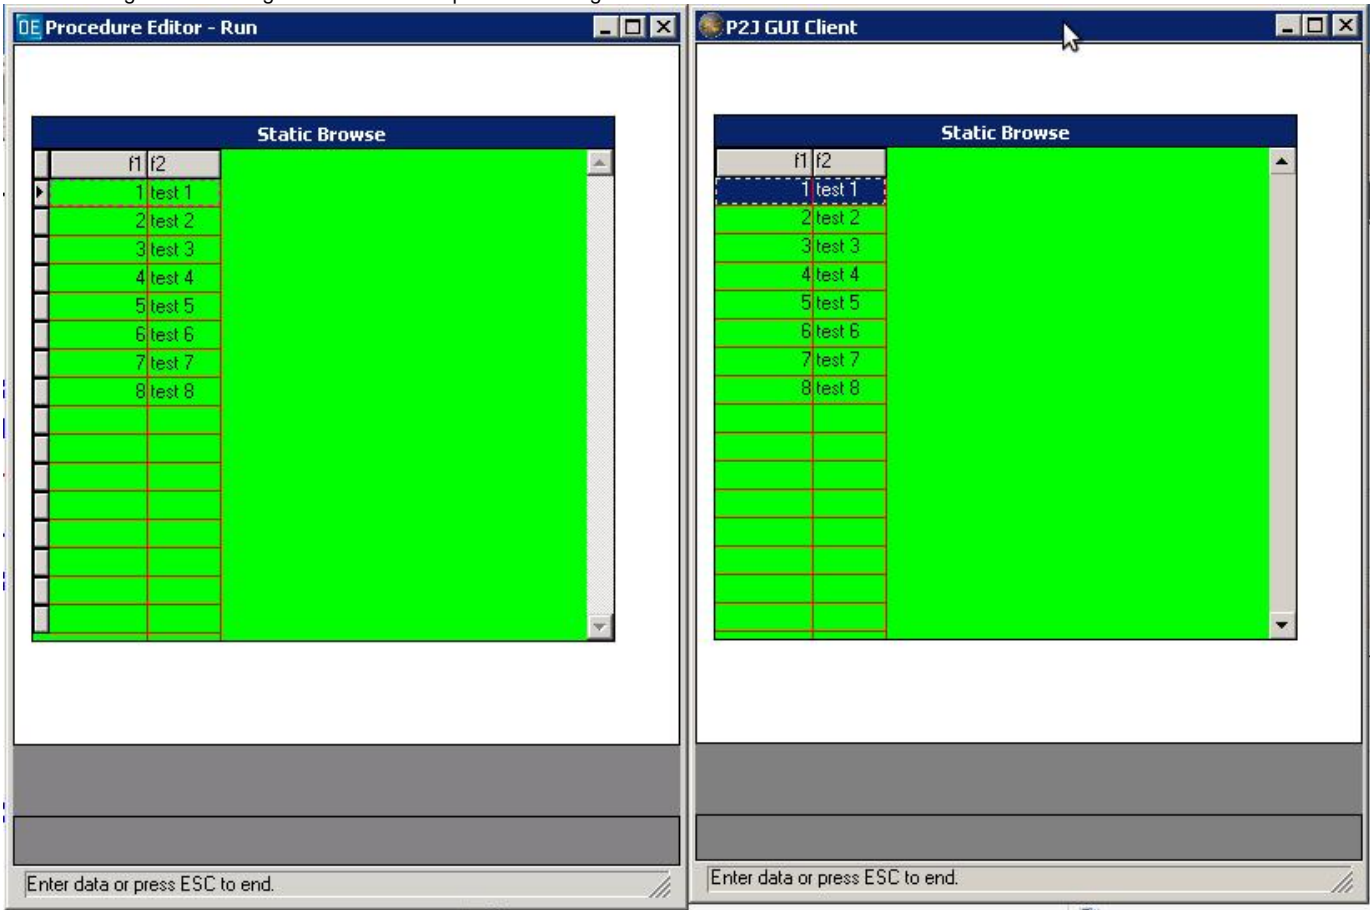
OE Procedure Editor - Run

Static Browse

| f1 | f2 |
|---|---|
| 1 | test 1 |
| 2 | test 2 |
| 3 | test 3 |
| 4 | test 4 |
| 5 | test 5 |
| 6 | test 6 |
| 7 | test 7 |
| 8 | test 8 |

Enter data or press ESC to end.

P2J GUI Client

Static Browse

| f1 | f2 |
|---|---|
| 1 | test 1 |
| 2 | test 2 |
| 3 | test 3 |
| 4 | test 4 |
| 5 | test 5 |
| 6 | test 6 |
| 7 | test 7 |
| 8 | test 8 |

Enter data or press ESC to end.